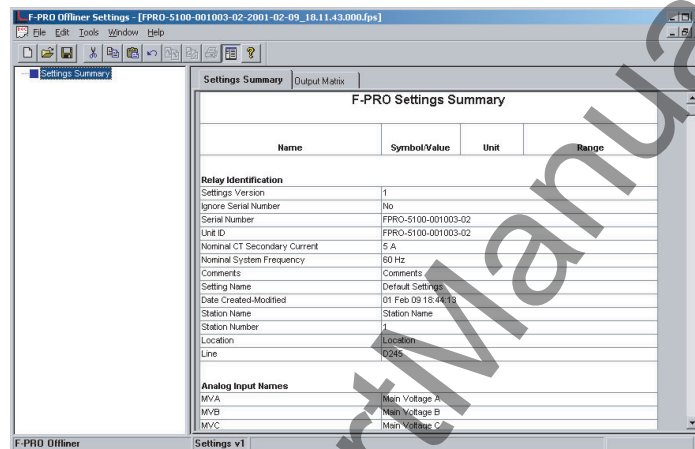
F-PRO Offliner Settings - [FPRO-5100-001003-02-2001-02-09_18.11.43.000.fps]

File Edit Tools Window Help

Settings Summary

Settings Summary | Output Matrix

F-PRO Settings Summary

| Name | Symbol/Value | Unit | Range |
|---|---|---|---|
| **Relay Identification** | | | |
| Settings Version | 1 | | |
| Ignore Serial Number | No | | |
| Serial Number | FPRO-5100-001003-02 | | |
| Unit ID | FPRO-5100-001003-02 | | |
| Nominal CT Secondary Current | 5 A | | |
| Nominal System Frequency | 60 Hz | | |
| Comments | Comments | | |
| Setting Name | Default Settings | | |
| Date Created-Modified | 01 Feb 09 18:44:13 | | |
| Station Name | Station Name | | |
| Station Number | 1 | | |
| Location | Location | | |
| Line | D245 | | |
| **Analog Input Names** | | | |
| MVA | Main Voltage A | | |
| MVB | Main Voltage B | | |
| MVC | Main Voltage C | | |

F-PRO Offliner | Settings v1